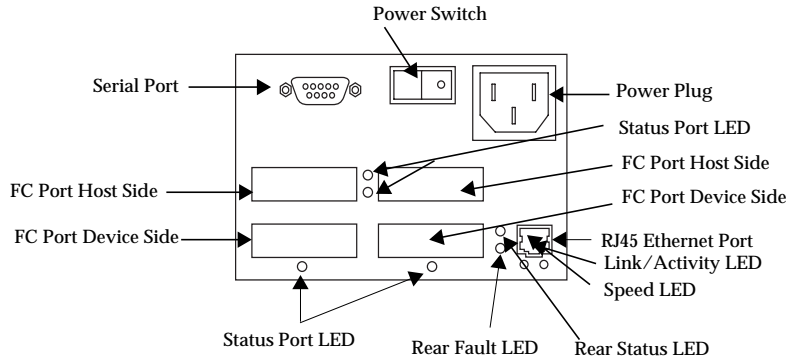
Power Switch

Serial Port

Power Plug

Status Port LED

FC Port Host Side

FC Port Host Side

FC Port Device Side

FC Port Device Side

RJ45 Ethernet Port

Link/Activity LED

Speed LED

Status Port LED

Rear Fault LED

Rear Status LED